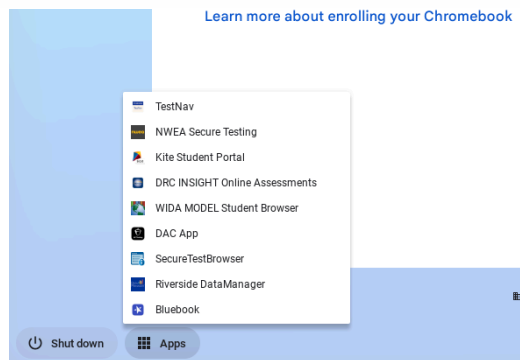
Learn more about enrolling your Chromebook

TestNav
NWEA Secure Testing
Kite Student Portal
DRC INSIGHT Online Assessments
WIDA MODEL Student Browser
DAC App
SecureTestBrowser
Riverside DataManager
Bluebook

Shut down
Apps